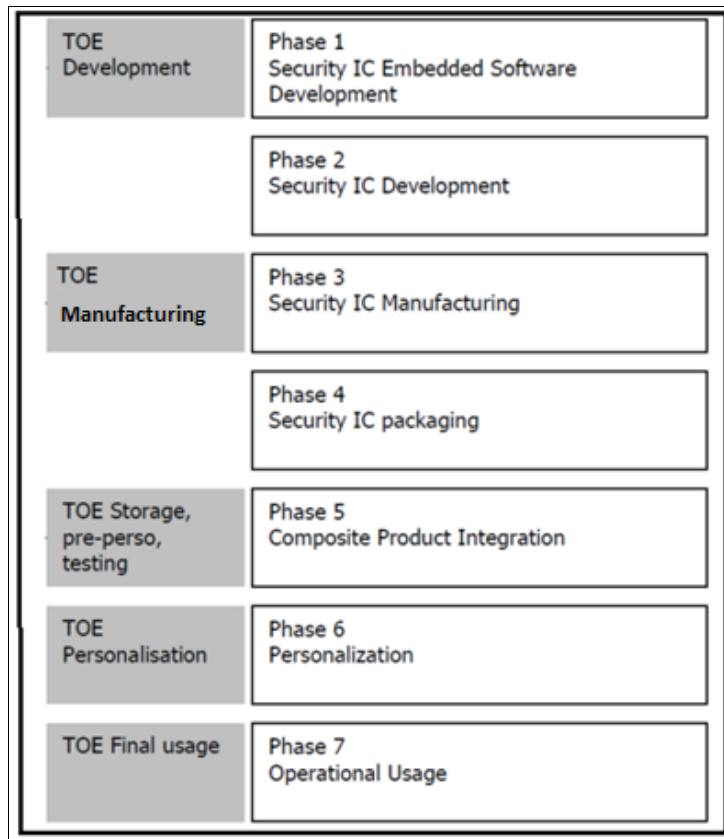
TOE Development

Phase 1
Security IC Embedded Software Development

Phase 2
Security IC Development

TOE
Manufacturing

Phase 3
Security IC Manufacturing

Phase 4
Security IC packaging

TOE Storage, pre-perso, testing

Phase 5
Composite Product Integration

TOE Personalisation

Phase 6
Personalization

TOE Final usage

Phase 7
Operational Usage